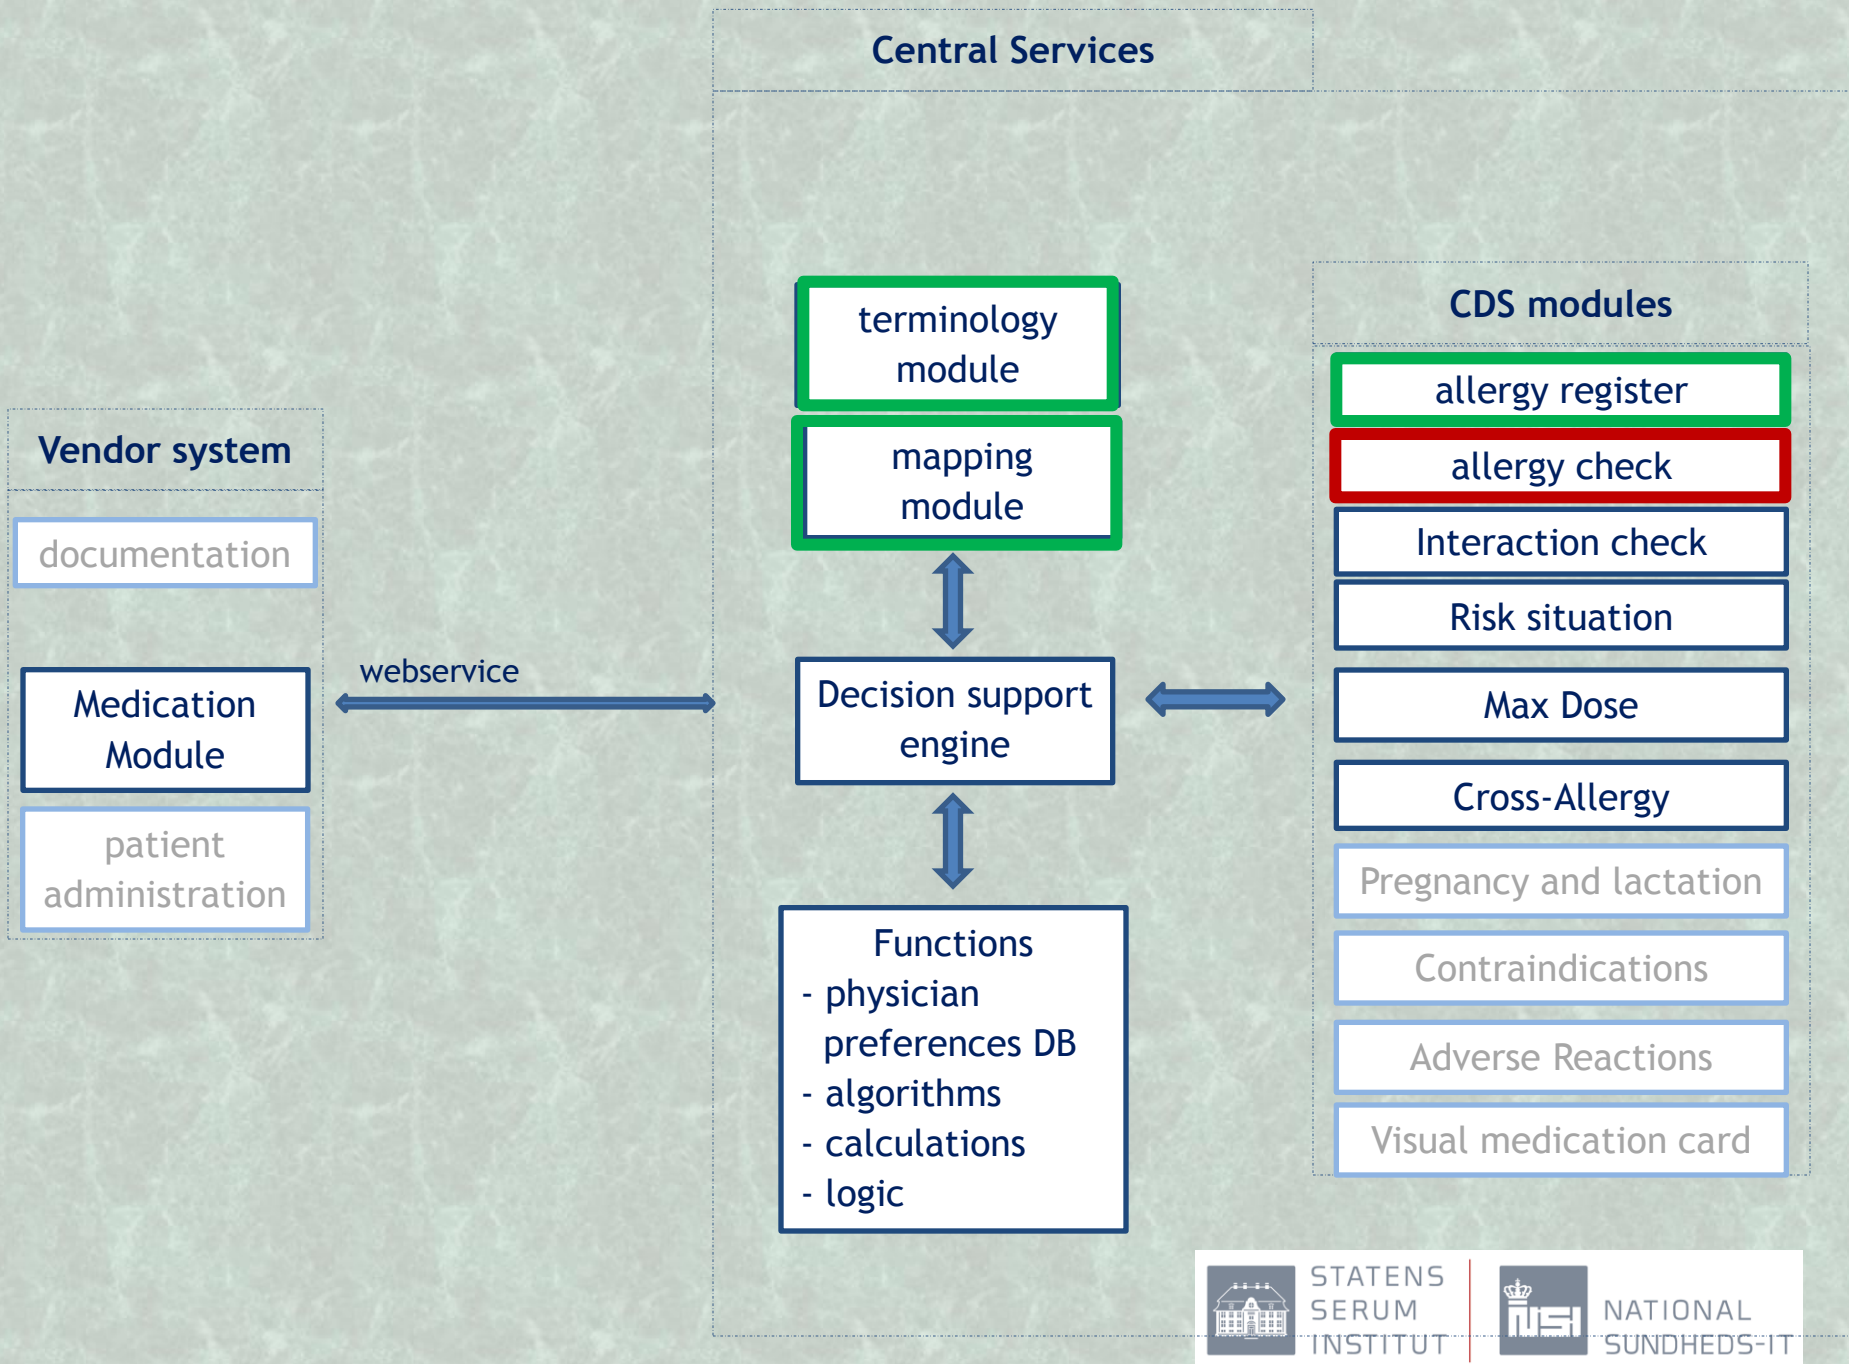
Central Services

Vendor system

documentation

Medication Module

patient administration

webservice

terminology module

mapping module

Decision support engine

Functions
- physician preferences DB
- algorithms
- calculations
- logic

CDS modules

allergy register

allergy check

Interaction check

Risk situation

Max Dose

Cross-Allergy

Pregnancy and lactation

Contraindications

Adverse Reactions

Visual medication card

STATENS SERUM INSTITUT

NSI NATIONAL SUNDHEDS-IT